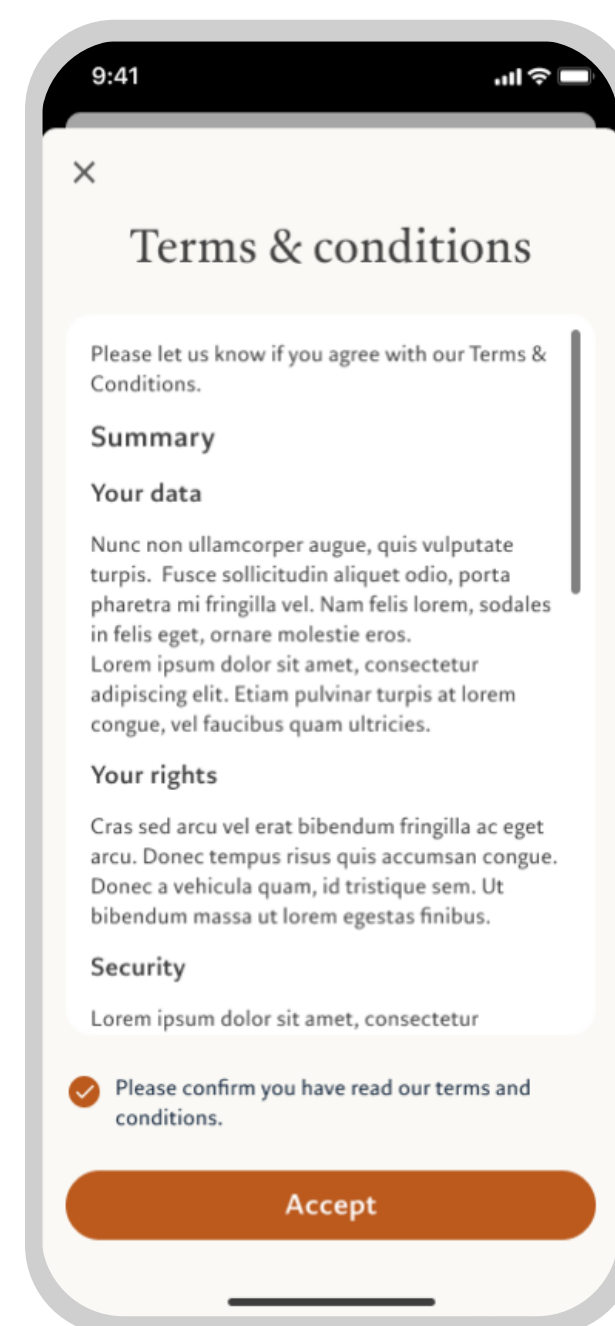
9:41

×

Terms & conditions

Please let us know if you agree with our Terms & Conditions.

Summary

Your data

Nunc non ullamcorper augue, quis vulputate turpis. Fusce sollicitudin aliquet odio, porta pharetra mi fringilla vel. Nam felis lorem, sodales in felis eget, ornare molestie eros.
Lorem ipsum dolor sit amet, consectetur adipiscing elit. Etiam pulvinar turpis at lorem congue, vel faucibus quam ultricies.

Your rights

Cras sed arcu vel erat bibendum fringilla ac eget arcu. Donec tempus risus quis accumsan congue. Donec a vehicula quam, id tristique sem. Ut bibendum massa ut lorem egestas finibus.

Security

Lorem ipsum dolor sit amet, consectetur

Please confirm you have read our terms and conditions.

Accept